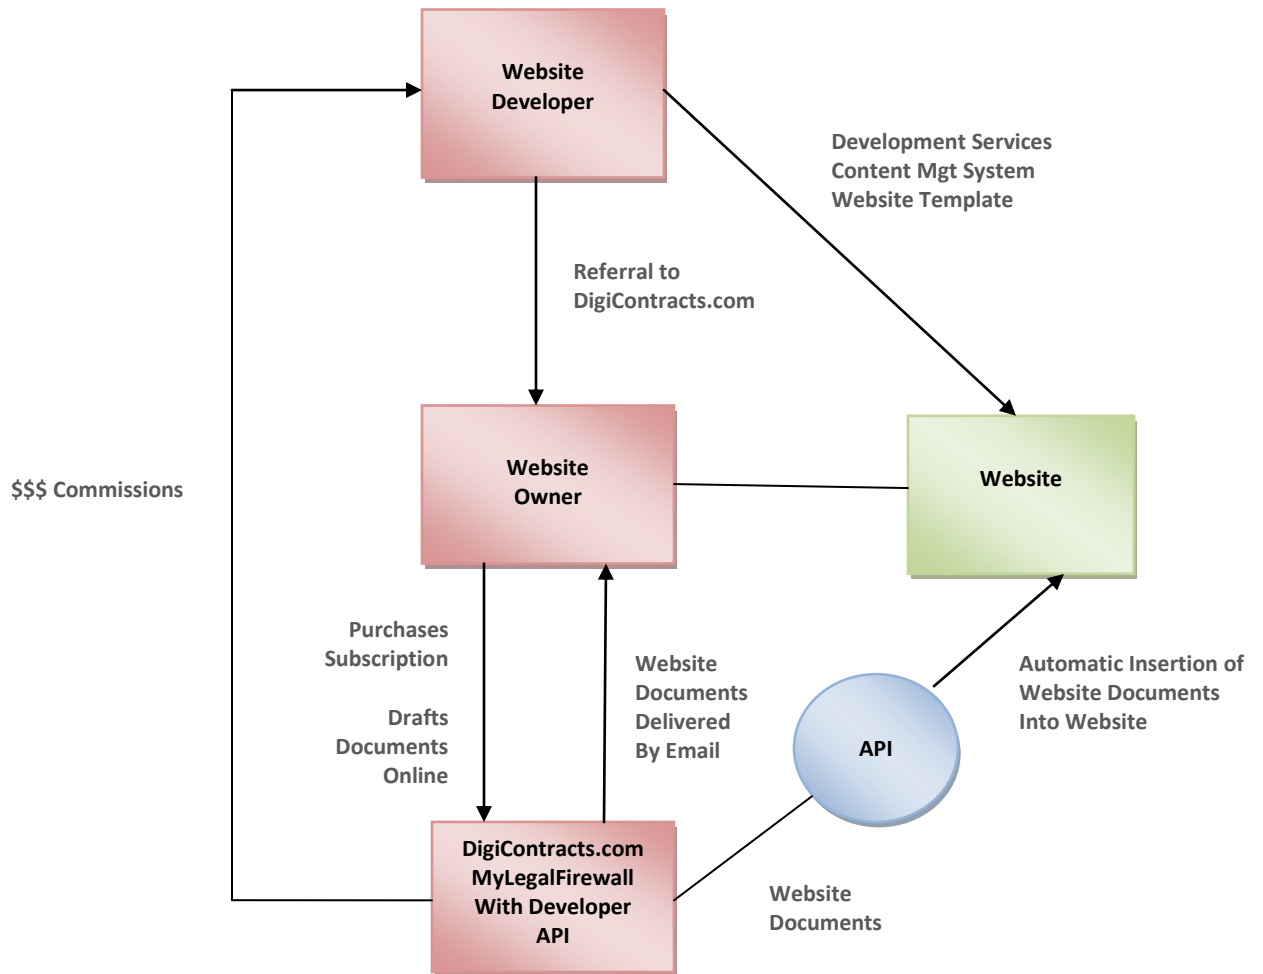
Website Developer

Development Services
Content Mgt System
Website Template

Referral to
DigiContracts.com

$$$ Commissions

Website Owner

Website

Purchases
Subscription

Drafts
Documents
Online

Website
Documents
Delivered
By Email

API

Automatic Insertion of
Website Documents
Into Website

DigiContracts.com
MyLegalFirewall
With Developer
API

Website
Documents